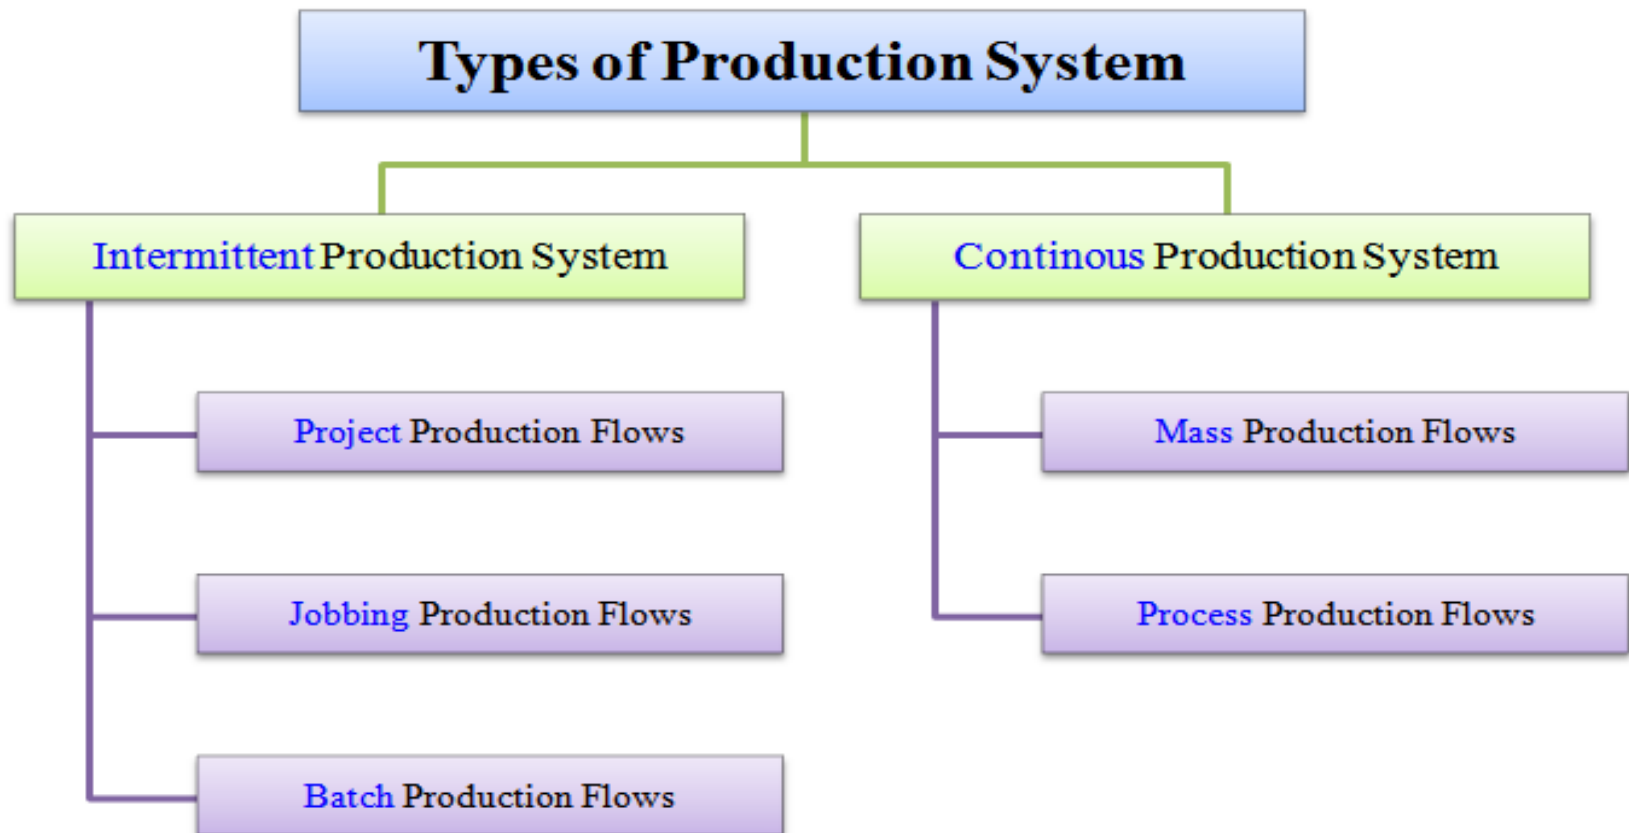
Types of Production System

Intermittent Production System

Project Production Flows

Jobbing Production Flows

Batch Production Flows

Continous Production System

Mass Production Flows

Process Production Flows